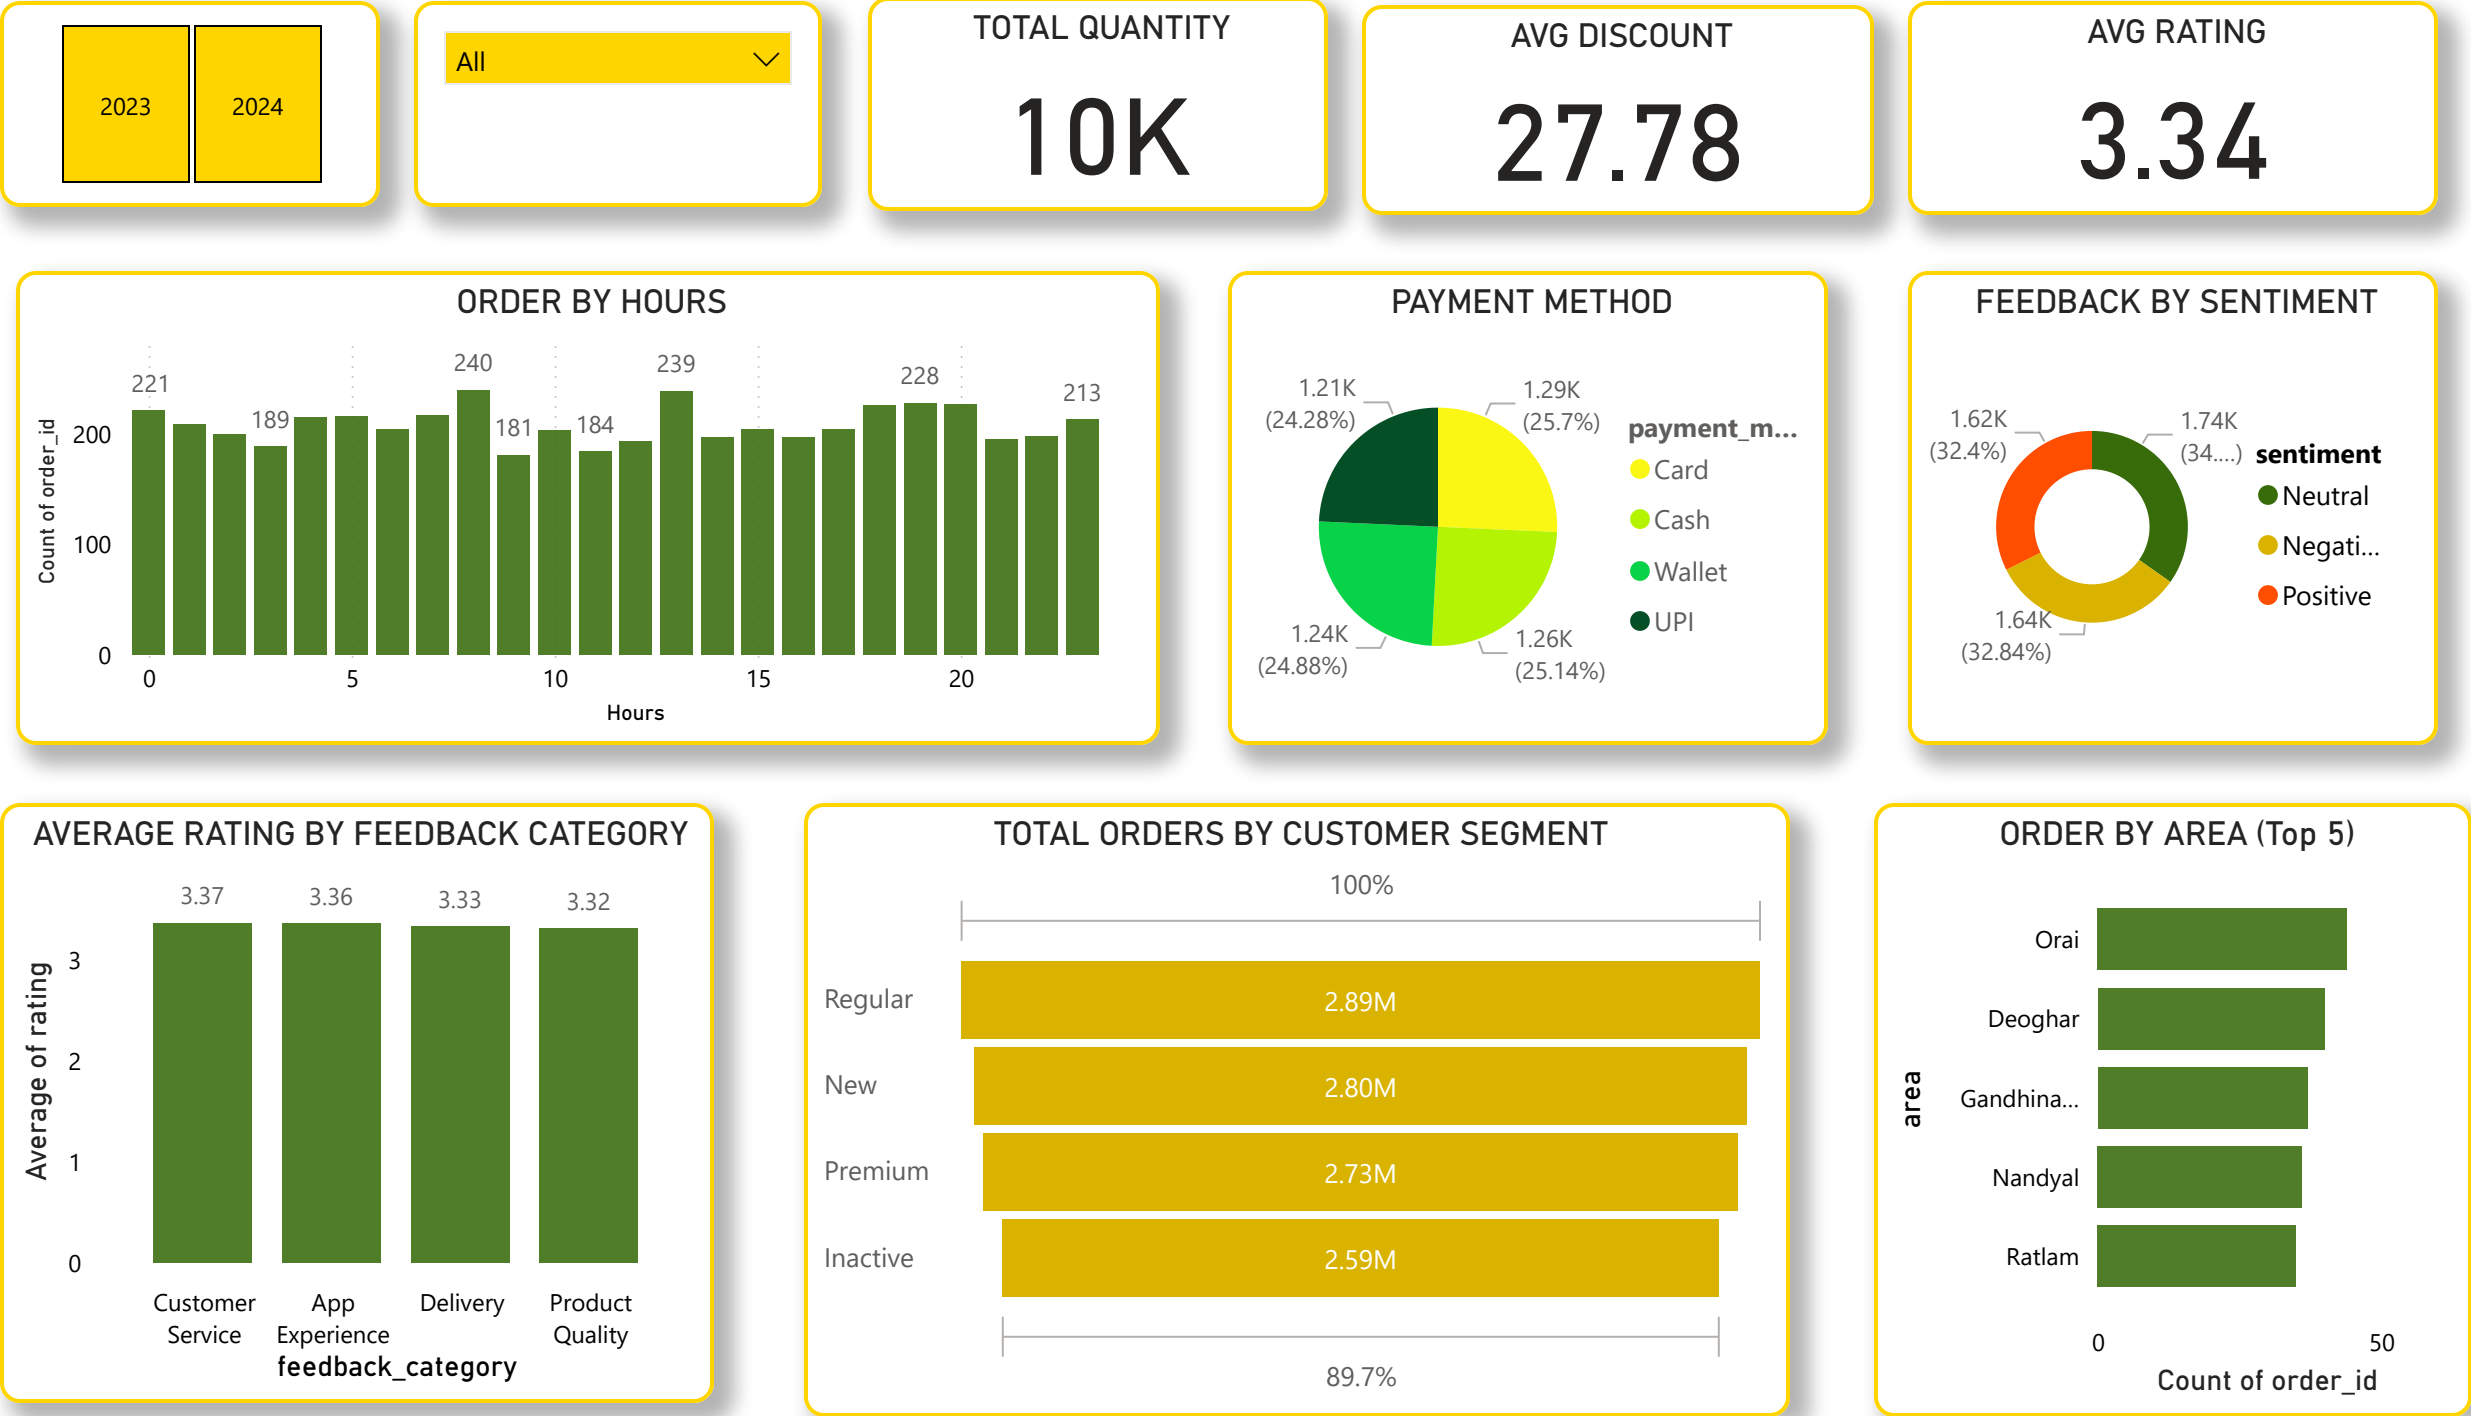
2023 2024

All

TOTAL QUANTITY
10K

AVG DISCOUNT
27.78

AVG RATING
3.34

ORDER BY HOURS
Count of order_id
200
100
0
221 189 240 181 184 239 228 213
0 5 10 15 20
Hours

PAYMENT METHOD
1.21K (24.28%)
1.29K (25.7%)
1.24K (24.88%)
1.26K (25.14%)
payment_m...
Card
Cash
Wallet
UPI

FEEDBACK BY SENTIMENT
1.62K (32.4%)
1.74K (34....)
1.64K (32.84%)
sentiment
Neutral
Negati...
Positive

AVERAGE RATING BY FEEDBACK CATEGORY
Average of rating
3
2
1
0
3.37 3.36 3.33 3.32
Customer Service
App Experience
Delivery
Product Quality
feedback_category

TOTAL ORDERS BY CUSTOMER SEGMENT
100%
Regular 2.89M
New 2.80M
Premium 2.73M
Inactive 2.59M
89.7%

ORDER BY AREA (Top 5)
area
Orai
Deoghar
Gandhina...
Nandyal
Ratlam
0 50
Count of order_id